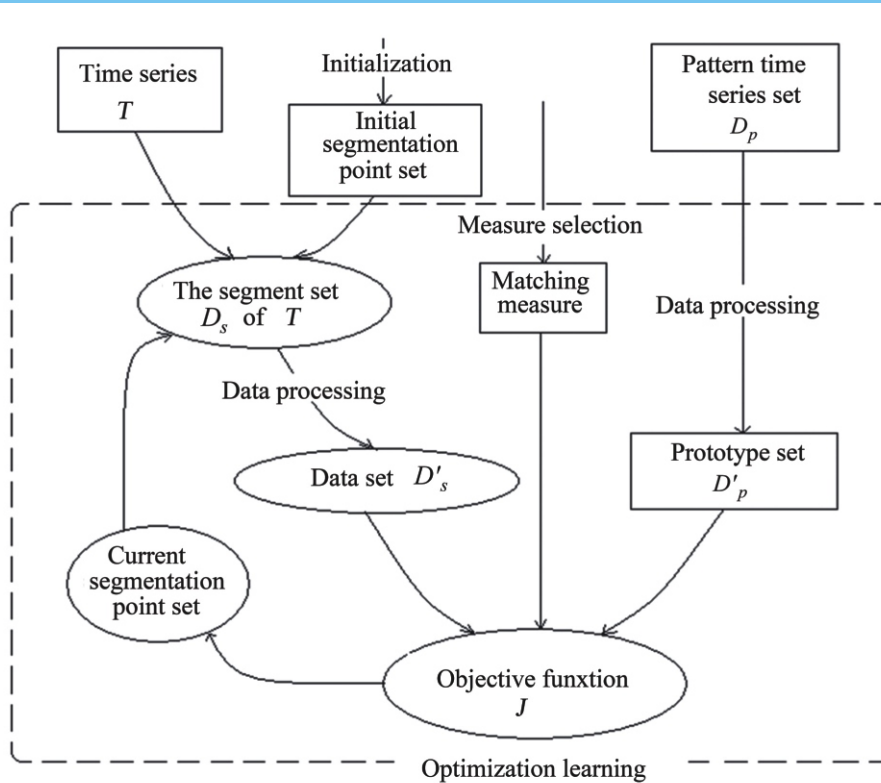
Time series
$T$

Initialization

Initial segmentation point set

Pattern time series set
$D_p$

Measure selection

The segment set
$D_s$ of $T$

Matching measure

Data processing

Data processing

Data set $D'_s$

Prototype set
$D'_p$

Current segmentation point set

Objective funxtion
$J$

Optimization learning